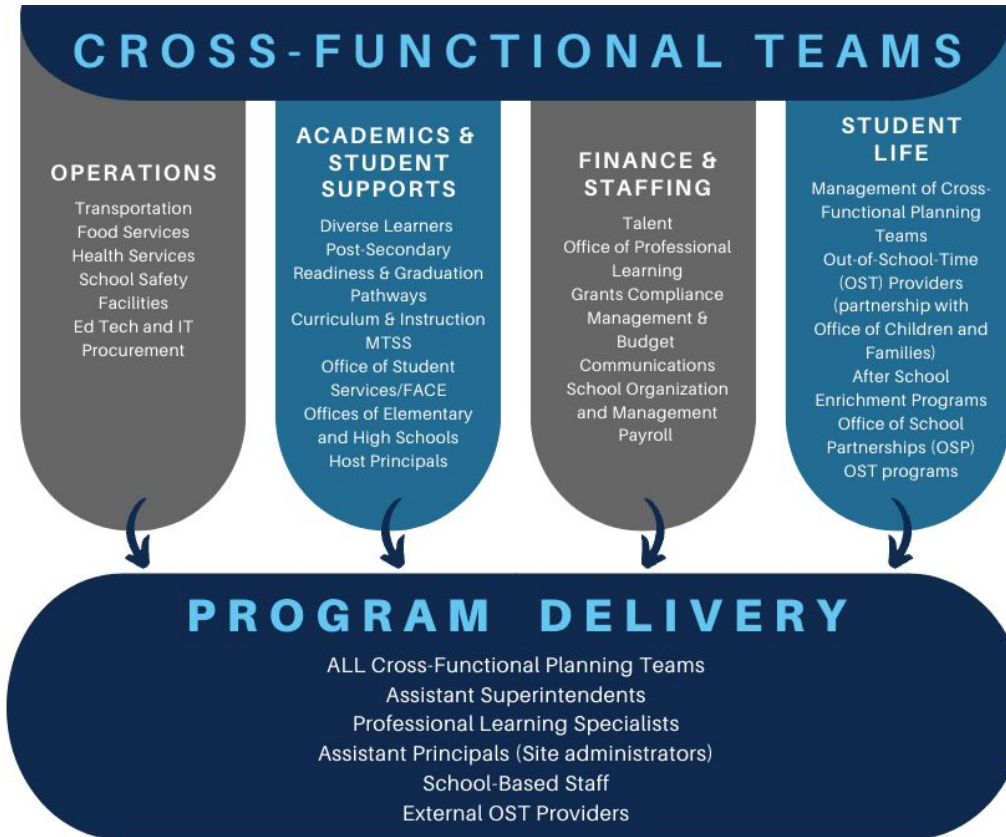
CROSS-FUNCTIONAL TEAMS

OPERATIONS
Transportation
Food Services
Health Services
School Safety
Facilities
Ed Tech and IT
Procurement

ACADEMICS & STUDENT SUPPORTS
Diverse Learners
Post-Secondary
Readiness & Graduation Pathways
Curriculum & Instruction
MTSS
Office of Student Services/FACE
Offices of Elementary and High Schools
Host Principals

FINANCE & STAFFING
Talent
Office of Professional Learning
Grants Compliance
Management & Budget
Communications
School Organization and Management
Payroll

STUDENT LIFE
Management of Cross-Functional Planning Teams
Out-of-School-Time (OST) Providers (partnership with Office of Children and Families)
After School Enrichment Programs
Office of School Partnerships (OSP)
OST programs

PROGRAM DELIVERY
ALL Cross-Functional Planning Teams
Assistant Superintendents
Professional Learning Specialists
Assistant Principals (Site administrators)
School-Based Staff
External OST Providers